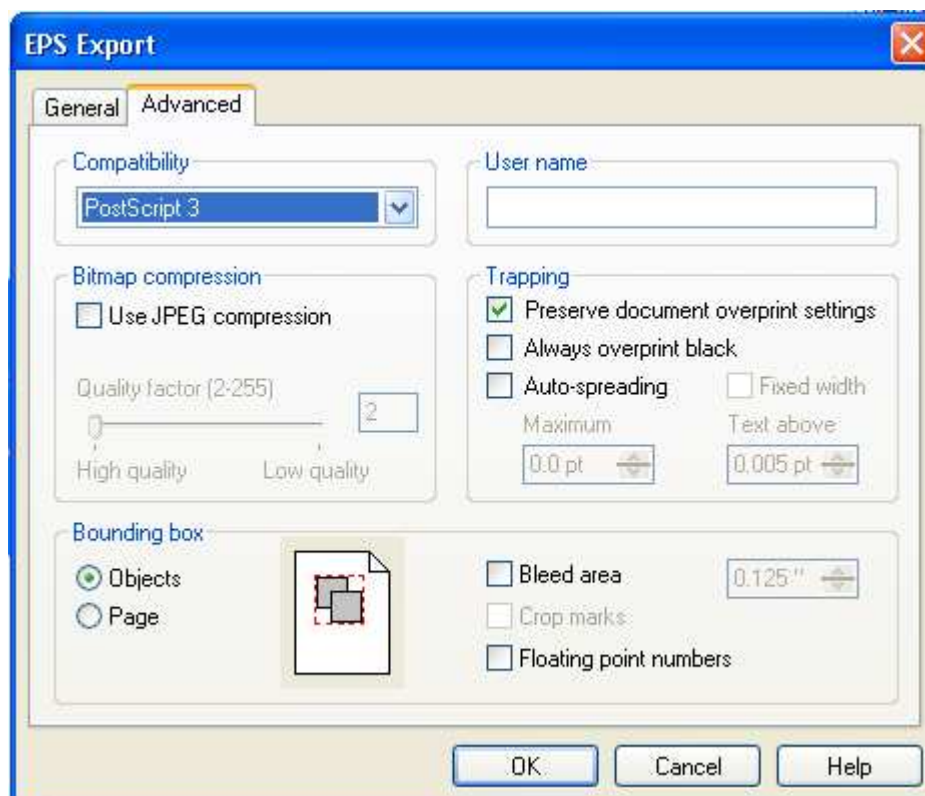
EPS Export

General Advanced

Compatibility
PostScript 3

User name

Bitmap compression
Use JPEG compression
Quality factor (2-255)
2
High quality Low quality

Trapping
Preserve document overprint settings
Always overprint black
Auto-spreading
Fixed width
Maximum
0.0 pt
Text above
0.005 pt

Bounding box
Objects
Page

Bleed area
0.125 "
Crop marks
Floating point numbers

OK Cancel Help